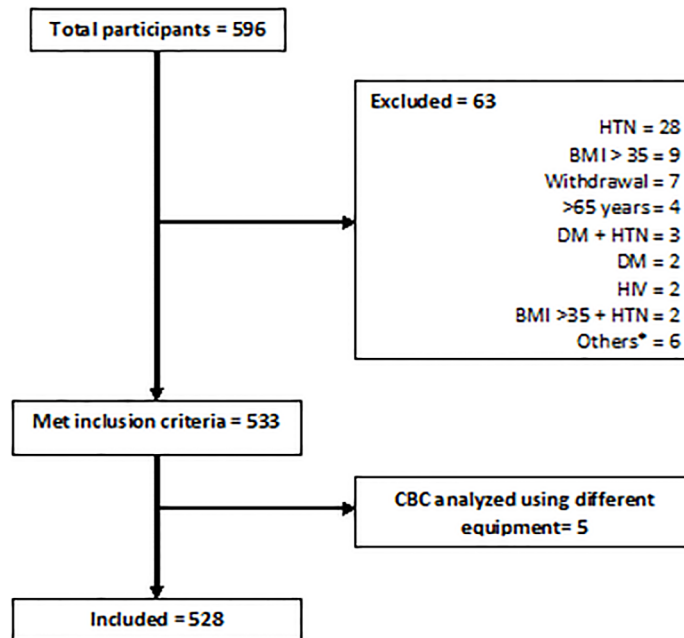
Total participants = 596

Excluded = 63
HTN = 28
BMI > 35 = 9
Withdrawal = 7
>65 years = 4
DM + HTN = 3
DM = 2
HIV = 2
BMI >35 + HTN = 2
Others* = 6

Met inclusion criteria = 533

CBC analyzed using different equipment= 5

Included = 528